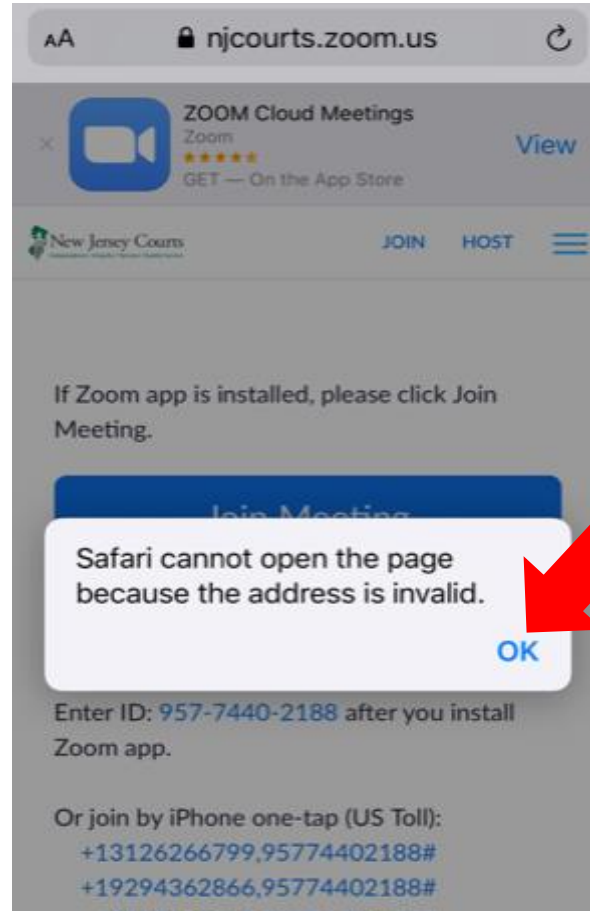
AA njcourts.zoom.us

ZOOM Cloud Meetings
Zoom
GET — On the App Store
View

New Jersey Courts
JOIN HOST

If Zoom app is installed, please click Join Meeting.

Join Meeting

Safari cannot open the page because the address is invalid.

OK

Enter ID: 957-7440-2188 after you install Zoom app.

Or join by iPhone one-tap (US Toll):
+13126266799,95774402188#
+19294362866,95774402188#